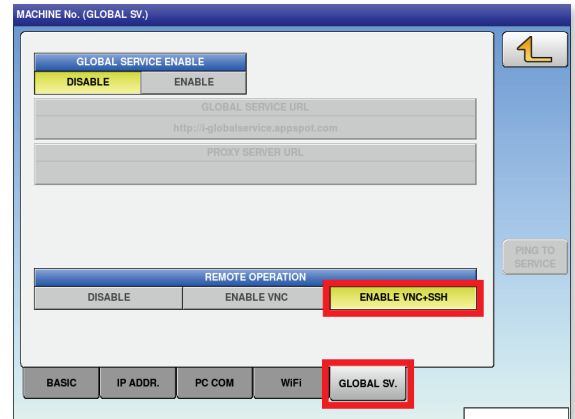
MACHINE No. (GLOBAL SV.)

GLOBAL SERVICE ENABLE

DISABLE

ENABLE

GLOBAL SERVICE URL

http://i-globalservice.appspot.com

PROXY SERVER URL

PING TO SERVICE

REMOTE OPERATION

DISABLE

ENABLE VNC

ENABLE VNC+SSH

BASIC

IP ADDR.

PC COM

WiFi

GLOBAL SV.